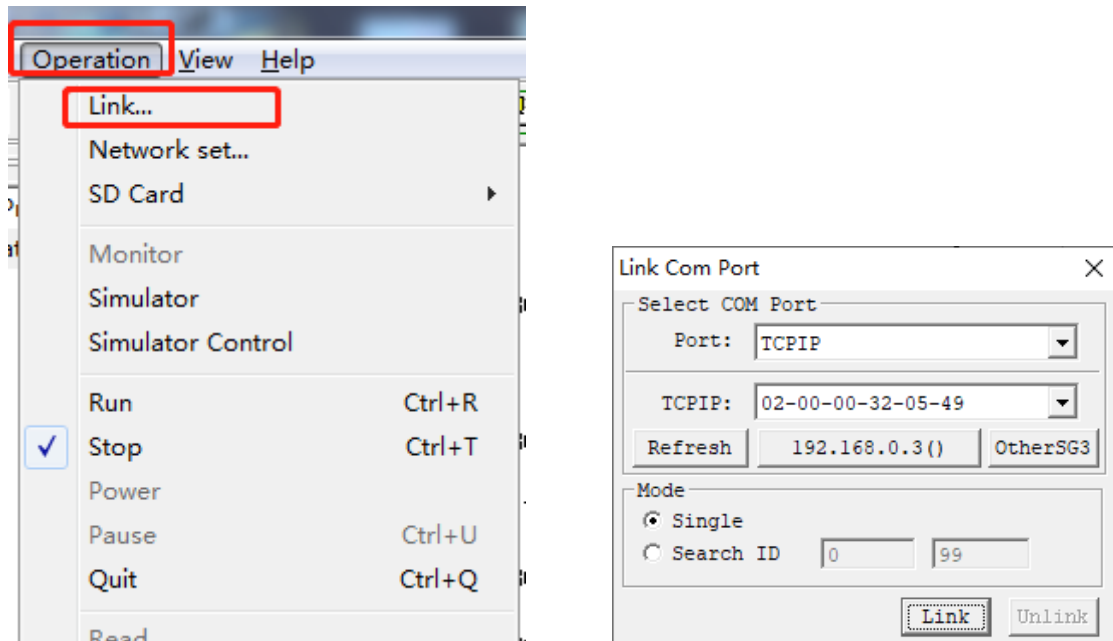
Operation View Help

Link...
Network set...
SD Card
Monitor
Simulator
Simulator Control
Run Ctrl+R
Stop Ctrl+T
Power
Pause Ctrl+U
Quit Ctrl+Q
Read

Link Com Port
Select COM Port
Port: TCPIP
TCPIP: 02-00-00-32-05-49
Refresh
192.168.0.3()
OtherSG3
Mode
Single
Search ID
0
99
Link
Unlink